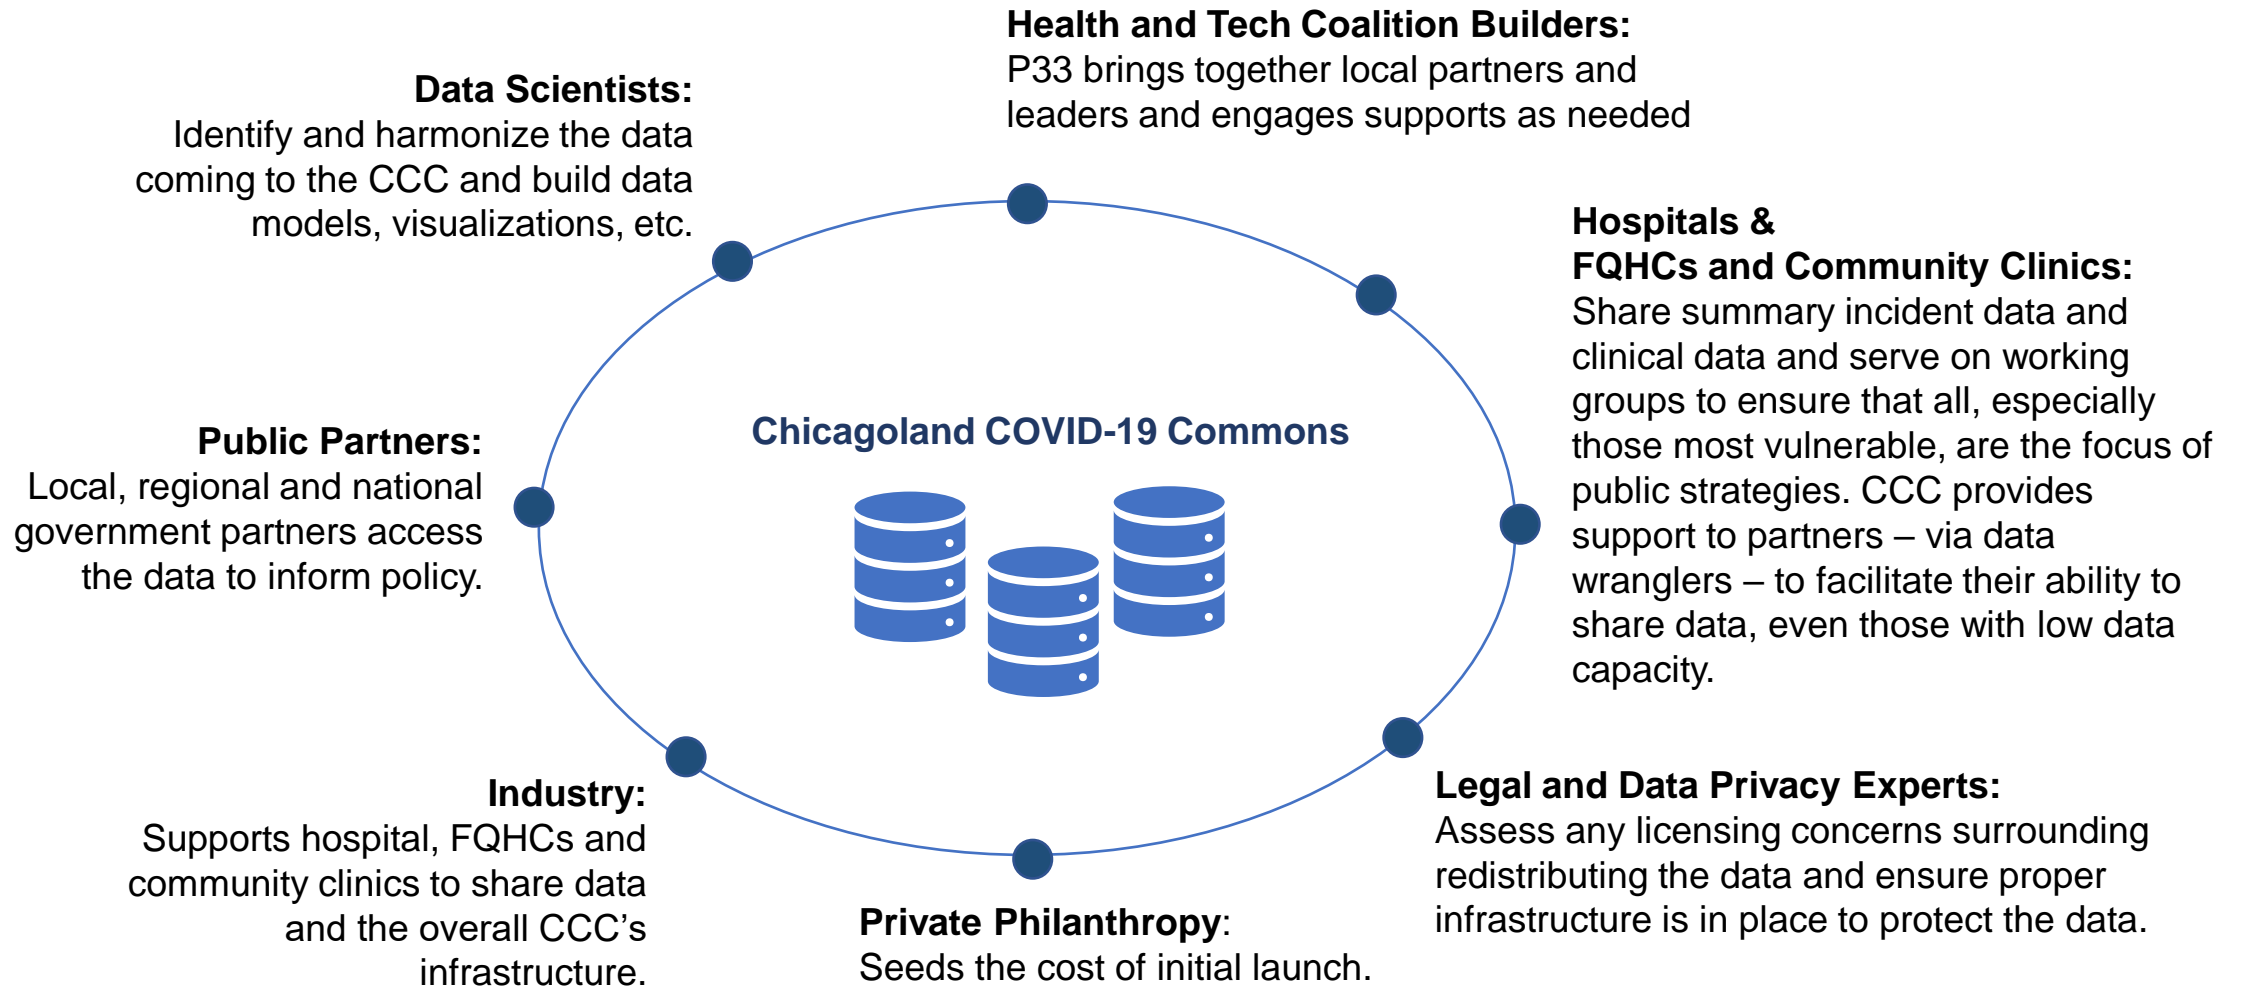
Health and Tech Coalition Builders:
P33 brings together local partners and leaders and engages supports as needed

Data Scientists:
Identify and harmonize the data coming to the CCC and build data models, visualizations, etc.

Hospitals & FQHCs and Community Clinics:
Share summary incident data and clinical data and serve on working groups to ensure that all, especially those most vulnerable, are the focus of public strategies. CCC provides support to partners – via data wranglers – to facilitate their ability to share data, even those with low data capacity.

Chicagoland COVID-19 Commons

Public Partners:
Local, regional and national government partners access the data to inform policy.

Legal and Data Privacy Experts:
Assess any licensing concerns surrounding redistributing the data and ensure proper infrastructure is in place to protect the data.

Industry:
Supports hospital, FQHCs and community clinics to share data and the overall CCC's infrastructure.

Private Philanthropy:
Seeds the cost of initial launch.